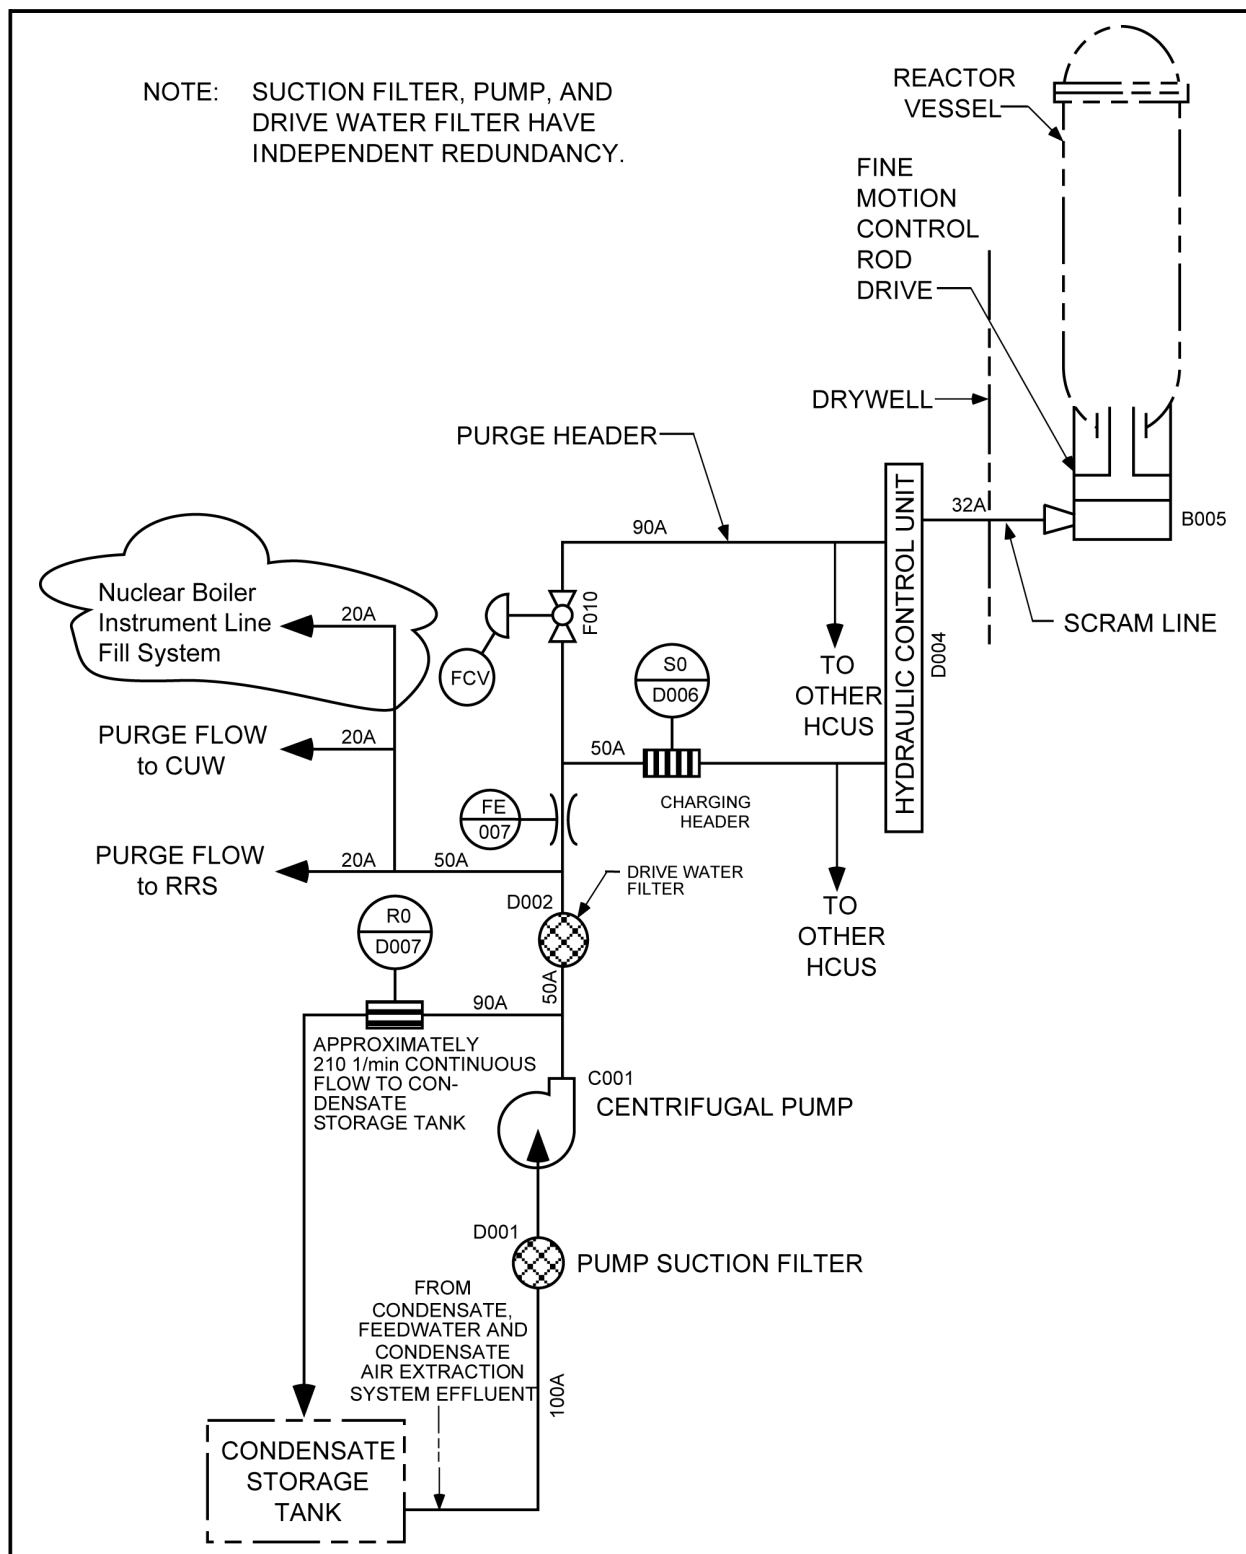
NOTE: SUCTION FILTER, PUMP, AND DRIVE WATER FILTER HAVE INDEPENDENT REDUNDANCY.

REACTOR VESSEL

FINE MOTION CONTROL ROD DRIVE

DRYWELL

PURGE HEADER

90A

32A

B005

HYDRAULIC CONTROL UNIT

D004

SCRAM LINE

Nuclear Boiler Instrument Line Fill System

20A

F010

FCV

TO OTHER HCUS

S0

D006

PURGE FLOW to CUW

20A

50A

CHARGING HEADER

FE

007

PURGE FLOW to RRS

20A

50A

DRIVE WATER FILTER

TO OTHER HCUS

D002

R0

D007

50A

90A

APPROXIMATELY 210 1/min CONTINUOUS FLOW TO CONDENSATE STORAGE TANK

C001

CENTRIFUGAL PUMP

D001

PUMP SUCTION FILTER

FROM CONDENSATE, FEEDWATER AND CONDENSATE AIR EXTRACTION SYSTEM EFFLUENT

100A

CONDENSATE STORAGE TANK